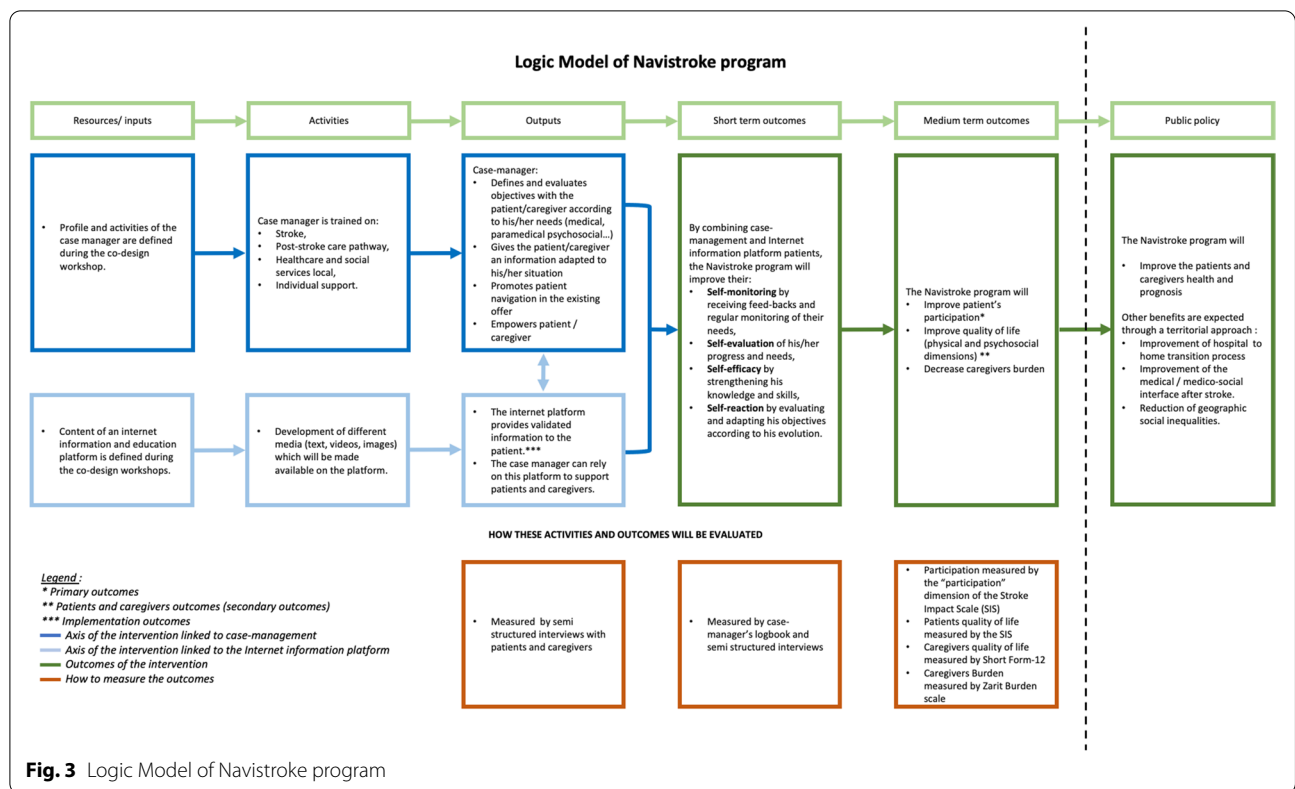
Logic Model of Navistroke program

Resources/ inputs

Activities

Outputs

Short term outcomes

Medium term outcomes

Public policy

• Profile and activities of the case manager are defined during the co-design workshop.

Case manager is trained on:
• Stroke,
• Post-stroke care pathway,
• Healthcare and social services local,
• Individual support.

Case-manager:
• Defines and evaluates objectives with the patient/caregiver according to his/her needs (medical, paramedical psychosocial…)
• Gives the patient/caregiver an information adapted to his/her situation
• Promotes patient navigation in the existing offer
• Empowers patient / caregiver

By combining case-management and Internet information platform patients, the Navistroke program will improve their:
• **Self-monitoring** by receiving feed-backs and regular monitoring of their needs,
• **Self-evaluation** of his/her progress and needs,
• **Self-efficacy** by strengthening his knowledge and skills,
• **Self-reaction** by evaluating and adapting his objectives according to his evolution.

The Navistroke program will
• Improve patient's participation*
• Improve quality of life (physical and psychosocial dimensions) **
• Decrease caregivers burden

The Navistroke program will

• Improve the patients and caregivers health and prognosis

Other benefits are expected through a territorial approach :
• Improvement of hospital to home transition process
• Improvement of the medical / medico-social interface after stroke.
• Reduction of geographic social inequalities.

• Content of an internet information and education platform is defined during the co-design workshops.

• Development of different media (text, videos, images) which will be made available on the platform.

• The internet platform provides validated information to the patient.***
• The case manager can rely on this platform to support patients and caregivers.

HOW THESE ACTIVITIES AND OUTCOMES WILL BE EVALUATED

Legend :
* Primary outcomes
** Patients and caregivers outcomes (secondary outcomes)
*** Implementation outcomes
Axis of the intervention linked to case-management
Axis of the intervention linked to the Internet information platform
Outcomes of the intervention
How to measure the outcomes

• Measured by semi structured interviews with patients and caregivers

• Measured by case-manager's logbook and semi structured interviews

• Participation measured by the "participation" dimension of the Stroke Impact Scale (SIS)
• Patients quality of life measured by the SIS
• Caregivers quality of life measured by Short Form-12
• Caregivers Burden measured by Zarit Burden scale

**Fig. 3** Logic Model of Navistroke program